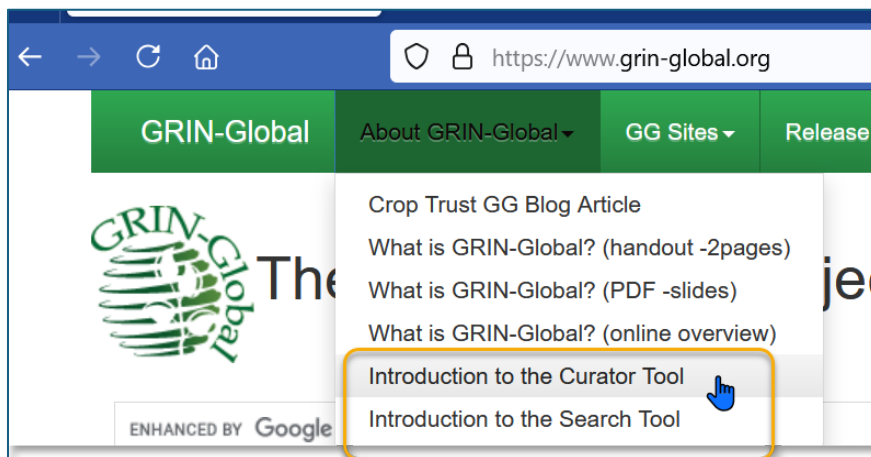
https://www.grin-global.org

GRIN-Global
About GRIN-Global
GG Sites
Release

Crop Trust GG Blog Article
What is GRIN-Global? (handout -2pages)
What is GRIN-Global? (PDF -slides)
What is GRIN-Global? (online overview)
Introduction to the Curator Tool
Introduction to the Search Tool

GRIN-Global
The
jec

ENHANCED BY Google